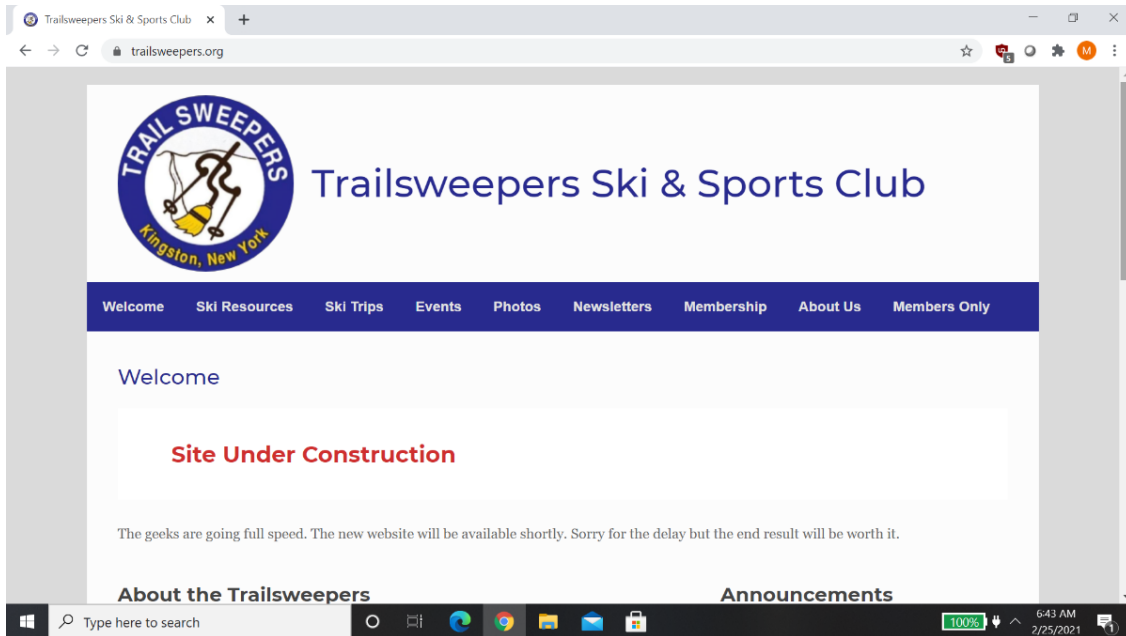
Trailsweepers Ski & Sports Club ×
+

trailsweepers.org

5

M

TRAIL SWEEPERS
Kingston, New York

Trailsweepers Ski & Sports Club

Welcome
Ski Resources
Ski Trips
Events
Photos
Newsletters
Membership
About Us
Members Only

Welcome

Site Under Construction

The geeks are going full speed. The new website will be available shortly. Sorry for the delay but the end result will be worth it.

About the Trailsweepers

Announcements

Type here to search

100%

6:43 AM
2/25/2021

1